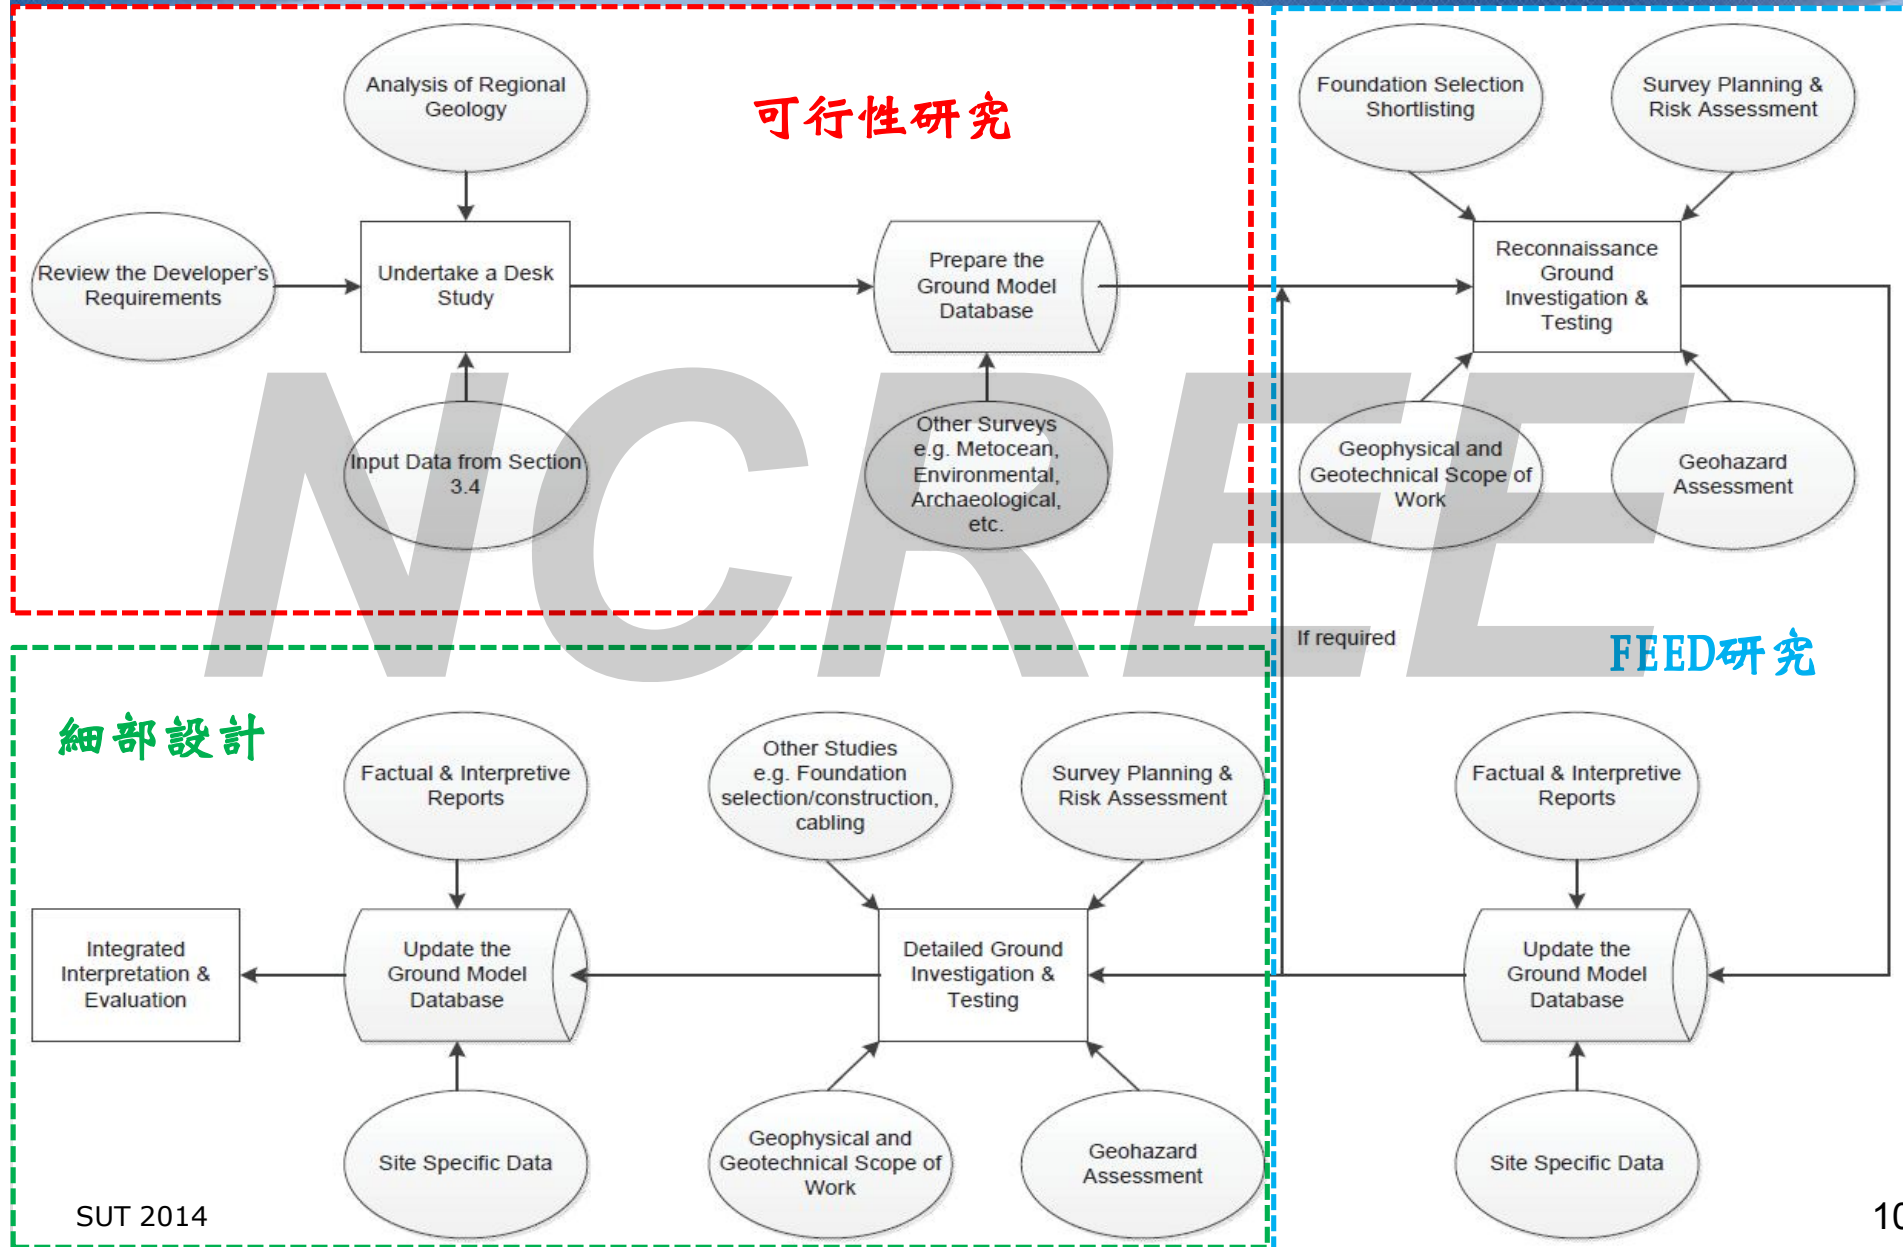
Analysis of Regional Geology

可行性研究

Review the Developer's Requirements

Undertake a Desk Study

Prepare the Ground Model Database

Input Data from Section 3.4

Other Surveys e.g. Metocean, Environmental, Archaeological, etc.

Foundation Selection Shortlisting

Survey Planning & Risk Assessment

Reconnaissance Ground Investigation & Testing

Geophysical and Geotechnical Scope of Work

Geohazard Assessment

NCREE

If required

FEED研究

細部設計

Factual & Interpretive Reports

Other Studies e.g. Foundation selection/construction, cabling

Survey Planning & Risk Assessment

Factual & Interpretive Reports

Integrated Interpretation & Evaluation

Update the Ground Model Database

Detailed Ground Investigation & Testing

Update the Ground Model Database

Site Specific Data

Geophysical and Geotechnical Scope of Work

Geohazard Assessment

Site Specific Data

SUT 2014

10